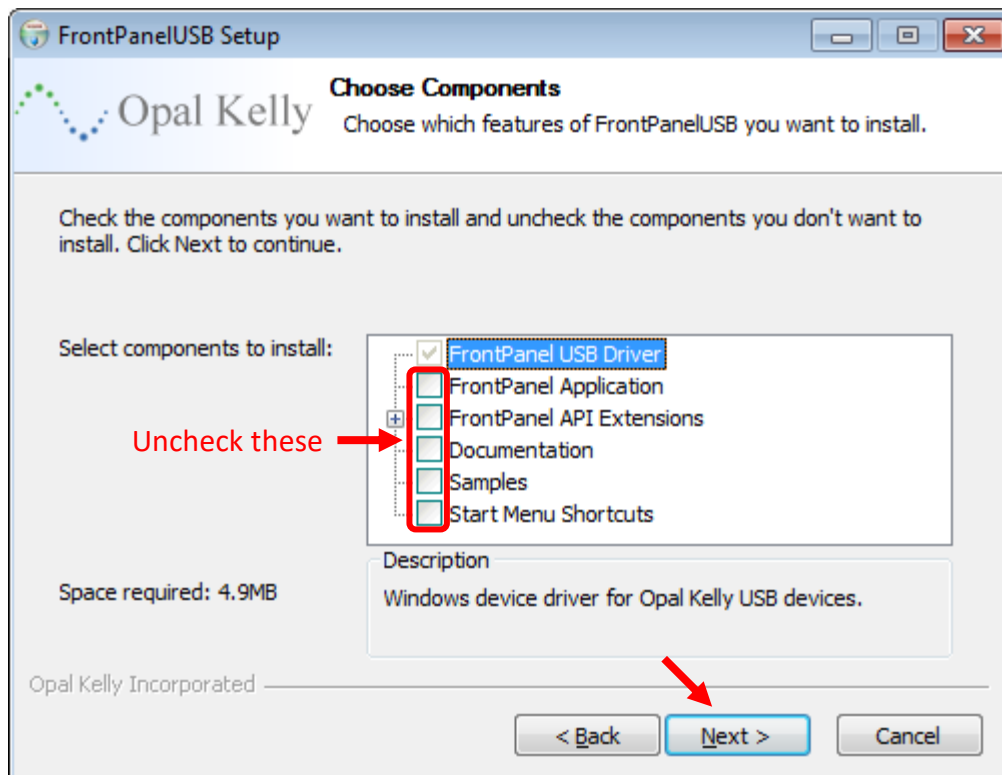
FrontPanelUSB Setup

Opal Kelly

Choose Components

Choose which features of FrontPanelUSB you want to install.

Check the components you want to install and uncheck the components you don't want to install. Click Next to continue.

Select components to install:

FrontPanel USB Driver
FrontPanel Application
FrontPanel API Extensions
Documentation
Samples
Start Menu Shortcuts

Uncheck these

Description

Windows device driver for Opal Kelly USB devices.

Space required: 4.9MB

Opal Kelly Incorporated

< Back

Next >

Cancel